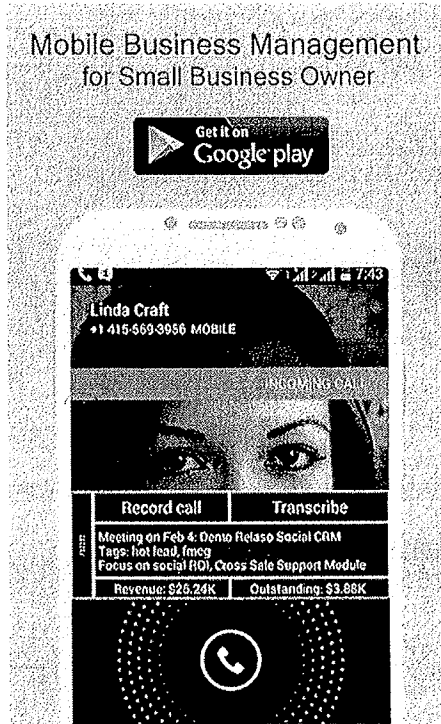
Mobile Business Management
for Small Business Owner

Get it on
Google play

7:43

Linda Craft
+1 415-569-3956 MOBILE

INCOMING CALL

Record call

Transcribe

Meeting on Feb 4: Demo Relaso Social CRM
Tags: hot lead, fmcg
Focus on social ROI, Cross Sale Support Module

Revenue: $25.24K

Outstanding: $3.88K